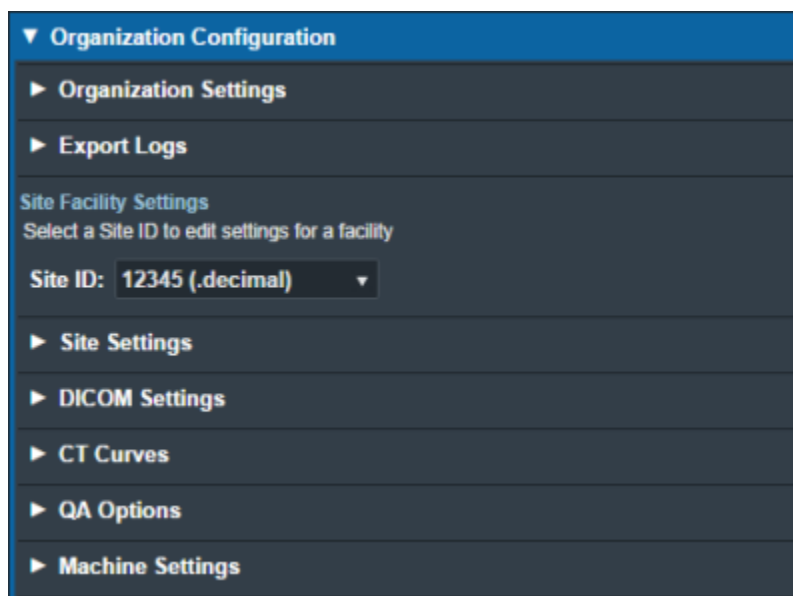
▼ Organization Configuration

► Organization Settings

► Export Logs

Site Facility Settings
Select a Site ID to edit settings for a facility

Site ID: 12345 (.decimal) ▾

► Site Settings

► DICOM Settings

► CT Curves

► QA Options

► Machine Settings